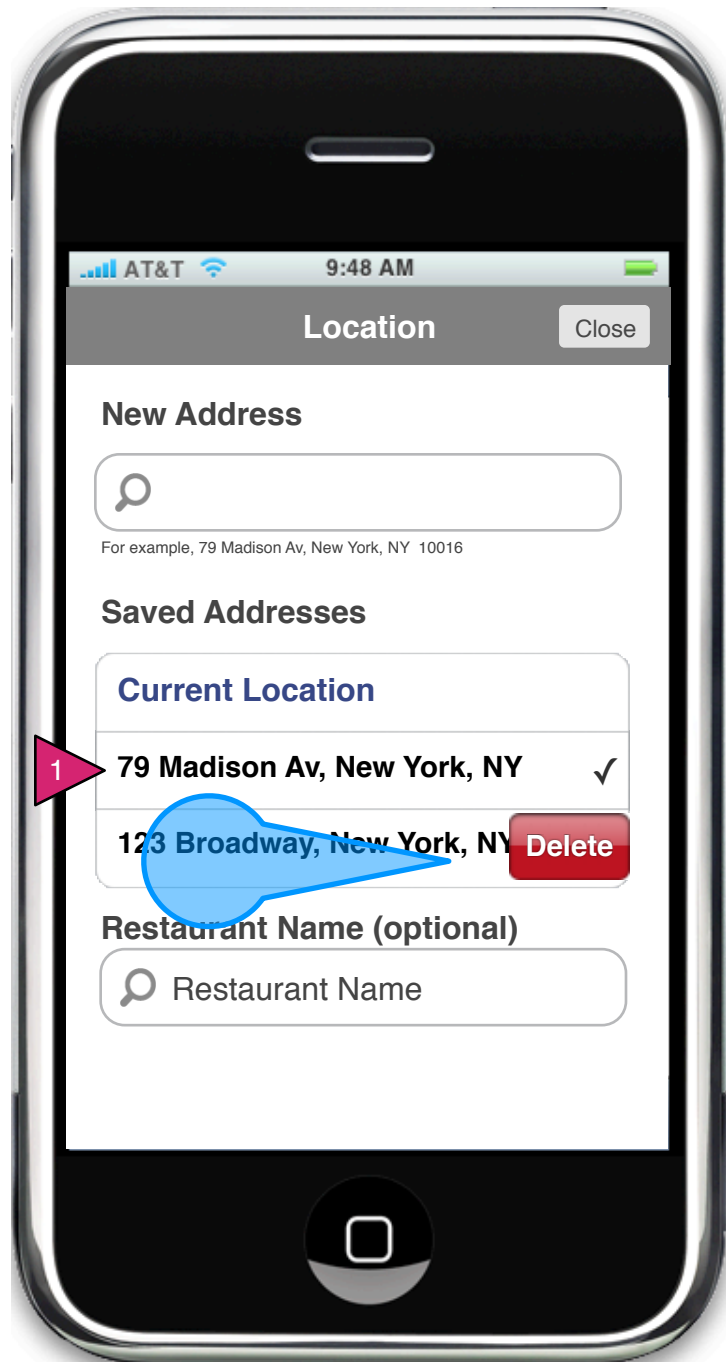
AT&T 9:48 AM

Location

Close

New Address

For example, 79 Madison Av, New York, NY 10016

Saved Addresses

Current Location

1

79 Madison Av, New York, NY ✓

123 Broadway, New York, NY

Delete

Restaurant Name (optional)

Restaurant Name